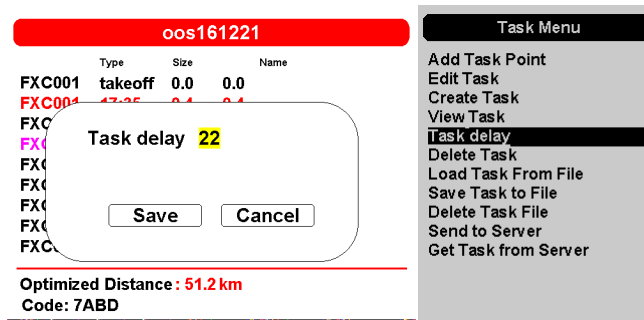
oos161221

| | Type | Size | Name |
|---|---|---|---|
| FXC001 | takeoff | 0.0 | 0.0 |
| FXC001 | 17:35 | 0.4 | 0.4 |
| FXC | | | |
| FXC | | | |
| FXC | | | |
| FXC | | | |
| FXC | | | |
| FXC | | | |
| FXC | | | |

Task delay 22

Save Cancel

Optimized Distance: 51.2 km
Code: 7ABD

Task Menu
Add Task Point
Edit Task
Create Task
View Task
Task delay
Delete Task
Load Task From File
Save Task to File
Delete Task File
Send to Server
Get Task from Server